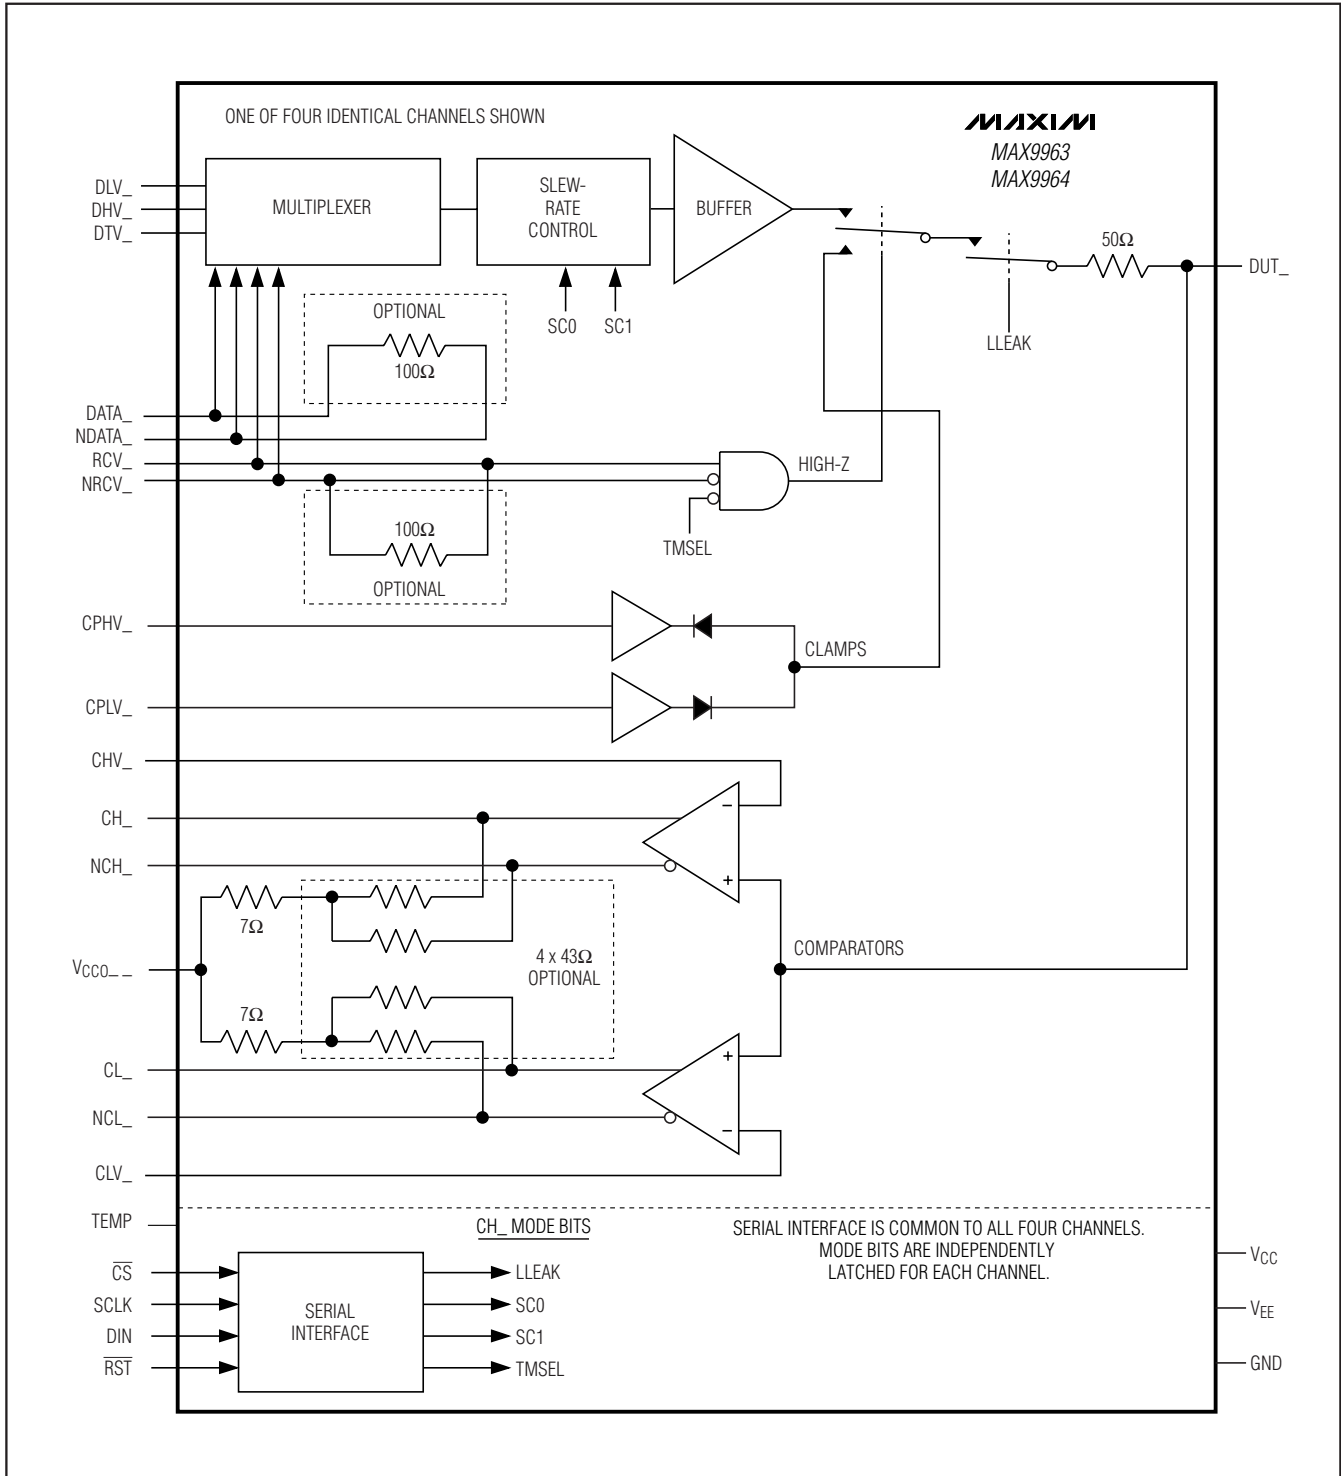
ONE OF FOUR IDENTICAL CHANNELS SHOWN

MAXIM
MAX9963
MAX9964

DLV_
DHV_
DTV_

MULTIPLEXER

SLEW-RATE CONTROL

BUFFER

SC0 SC1

OPTIONAL
100Ω

50Ω

DUT_

LLEAK

DATA_
NDATA_
RCV_
NRCV_

HIGH-Z

100Ω
OPTIONAL

TMSEL

CPHV_

CLAMPS

CPLV_

CHV_

CH_

NCH_

7Ω

4 x 43Ω OPTIONAL

$V_{CCO\_\_}$

COMPARATORS

7Ω

CL_

NCL_

CLV_

TEMP

CH_ MODE BITS

SERIAL INTERFACE IS COMMON TO ALL FOUR CHANNELS. MODE BITS ARE INDEPENDENTLY LATCHED FOR EACH CHANNEL.

$\overline{CS}$
SCLK
DIN
$\overline{RST}$

SERIAL INTERFACE

LLEAK
SC0
SC1
TMSEL

$V_{CC}$
$V_{EE}$
GND